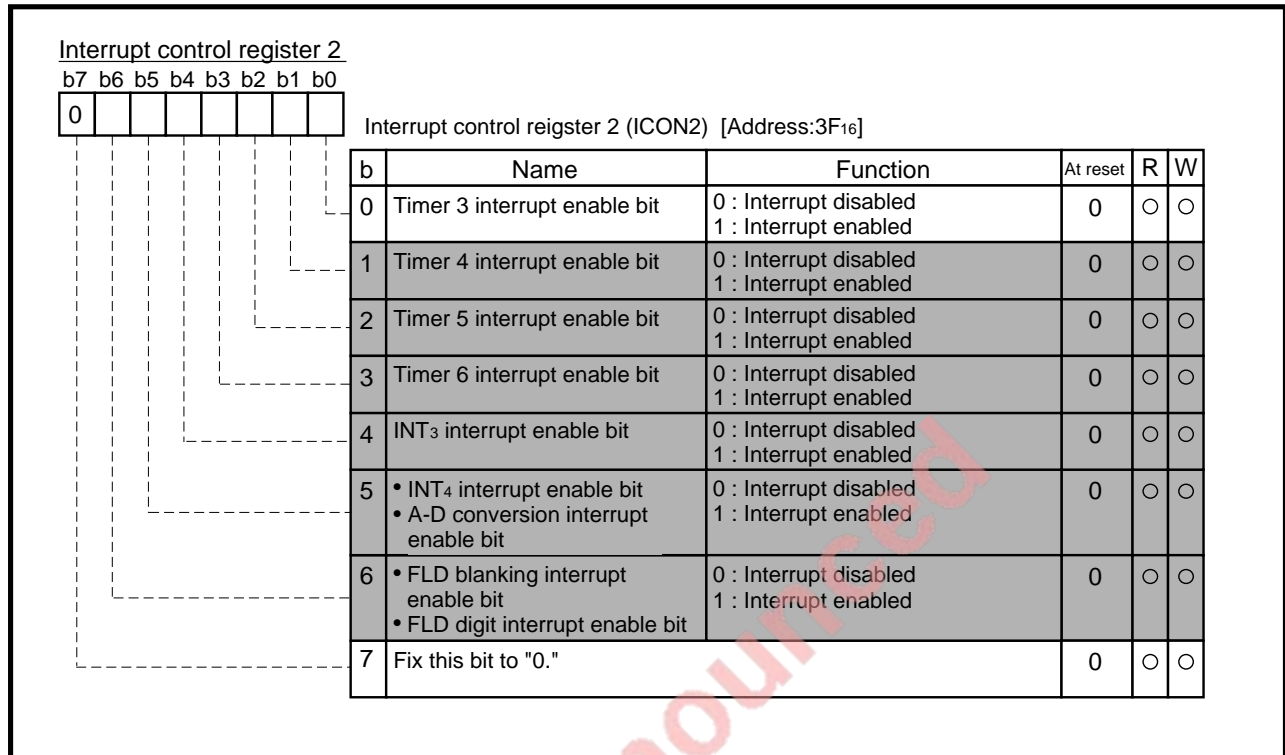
Interrupt control register 2
b7 b6 b5 b4 b3 b2 b1 b0
0

Interrupt control reigster 2 (ICON2) [Address:$3F_{16}$]

| b | Name | Function | At reset | R | W |
|---|---|---|---|---|---|
| 0 | Timer 3 interrupt enable bit | 0 : Interrupt disabled 1 : Interrupt enabled | 0 | ○ | ○ |
| 1 | Timer 4 interrupt enable bit | 0 : Interrupt disabled 1 : Interrupt enabled | 0 | ○ | ○ |
| 2 | Timer 5 interrupt enable bit | 0 : Interrupt disabled 1 : Interrupt enabled | 0 | ○ | ○ |
| 3 | Timer 6 interrupt enable bit | 0 : Interrupt disabled 1 : Interrupt enabled | 0 | ○ | ○ |
| 4 | $INT_3$ interrupt enable bit | 0 : Interrupt disabled 1 : Interrupt enabled | 0 | ○ | ○ |
| 5 | • $INT_4$ interrupt enable bit • A-D conversion interrupt enable bit | 0 : Interrupt disabled 1 : Interrupt enabled | 0 | ○ | ○ |
| 6 | • FLD blanking interrupt enable bit • FLD digit interrupt enable bit | 0 : Interrupt disabled 1 : Interrupt enabled | 0 | ○ | ○ |
| 7 | Fix this bit to "0." | | 0 | ○ | ○ |

Sourced